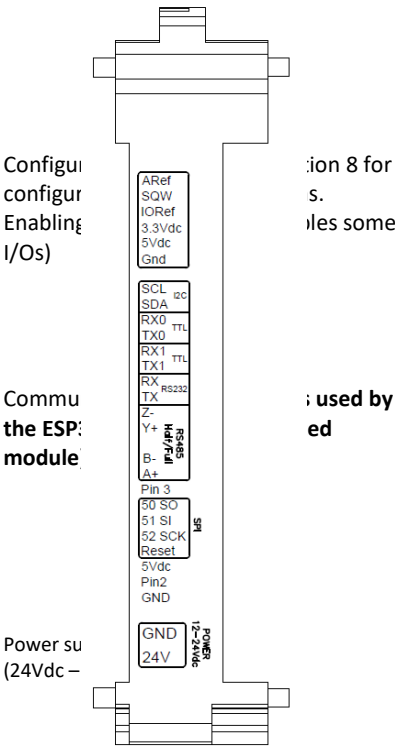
Configur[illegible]tion 8 for configur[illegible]s. Enabling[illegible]bles some I/Os)

ARef
SQW
IORef
3.3Vdc
5Vdc
Gnd

SCL
SDA
I2C

RX0
TX0
TTL

RX1
TX1
TTL

RX
TX
RS232

Z-
Y+
B-
A+
RS485 Half/Full

Commu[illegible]**s used by the ESP3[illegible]ed module**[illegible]

Pin 3
50 SO
51 SI
52 SCK
Reset
SPI

5Vdc
Pin2
GND

GND
24V
POWER 12~24Vdc

Power su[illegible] (24Vdc –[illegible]